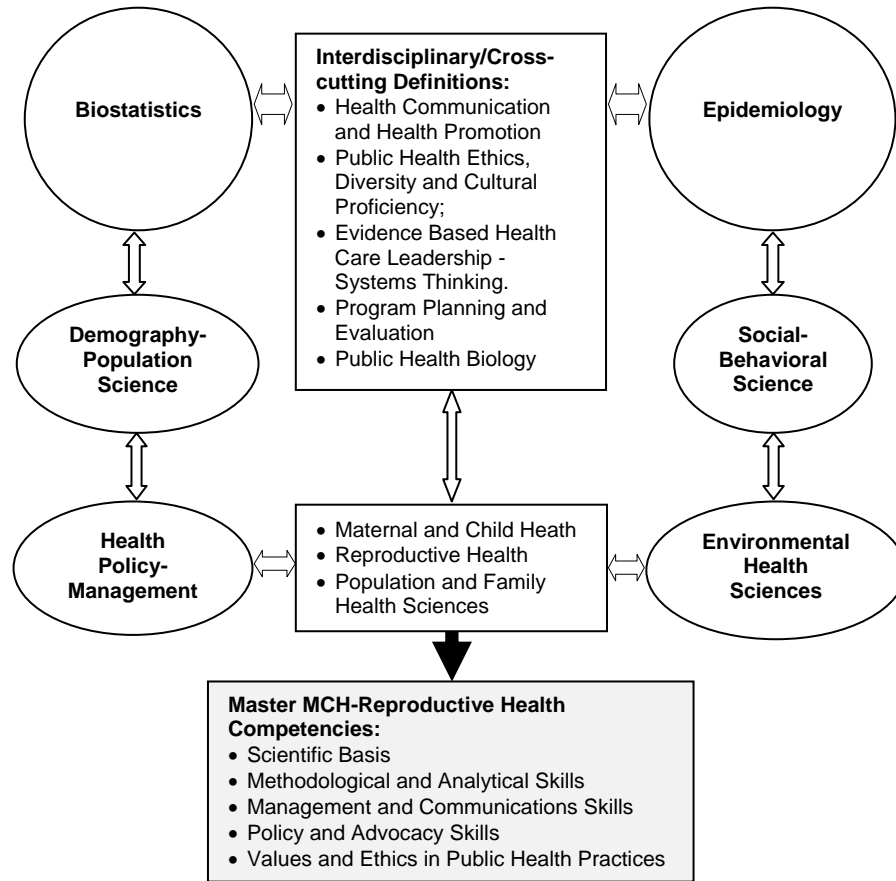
Biostatistics

Interdisciplinary/Cross-cutting Definitions:
• Health Communication and Health Promotion
• Public Health Ethics, Diversity and Cultural Proficiency;
• Evidence Based Health Care Leadership - Systems Thinking.
• Program Planning and Evaluation
• Public Health Biology

Epidemiology

Demography-Population Science

Social-Behavioral Science

Health Policy-Management

• Maternal and Child Heath
• Reproductive Health
• Population and Family Health Sciences

Environmental Health Sciences

Master MCH-Reproductive Health Competencies:
• Scientific Basis
• Methodological and Analytical Skills
• Management and Communications Skills
• Policy and Advocacy Skills
• Values and Ethics in Public Health Practices